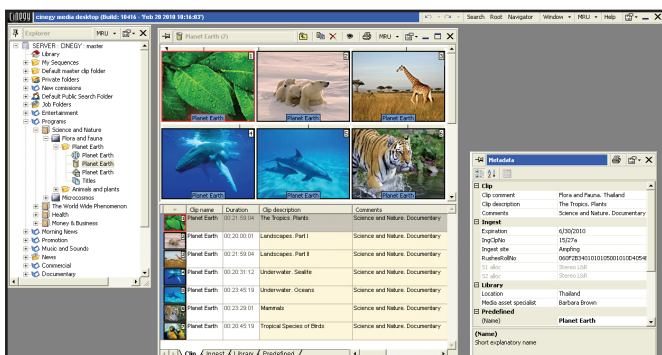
CINEGY cinegy media desktop (Build: 10416 - Feb 20 2010 18:16:03)

Search Root Navigator Window MRU Help

Explorer MRU

SERVER : CINEGY : master
Library
My Sequences
Default master clip folder
Private folders
New comissions
Default Public Search Folder
Job Folders
Entertainment
Programs
Science and Nature
Flora and fauna
Planet Earth
Planet Earth
Planet Earth
Planet Earth
Titles
Animals and plants
Microcosmos
The World Wide Phenomenon
Health
Money & Business
Morning News
Promotion
Music and Sounds
News
Commercial
Documentary

Planet Earth (7)

MRU

Planet Earth
Planet Earth
Planet Earth
Planet Earth
Planet Earth
Planet Earth

| | Clip name | Duration | Clip description | Comments |
|---|---|---|---|---|
| | Planet Earth | 00.21.59.04 | The Tropics. Plants | Science and Nature. Documentary |
| | Planet Earth | 00.20.00.01 | Landscapes. Part I | Science and Nature. Documentary |
| | Planet Earth | 00.21.59.04 | Landscapes. Part II | Science and Nature. Documentary |
| | Planet Earth | 00.20.31.12 | Underwater. Sealife | Science and Nature. Documentary |
| | Planet Earth | 00.23.45.19 | Underwater. Oceans | Science and Nature. Documentary |
| | Planet Earth | 00.23.29.01 | Mammals | Science and Nature. Documentary |
| | Planet Earth | 00.21.45.10 | Tropical Species of Birds | Science and Nature. Documentary |

Clip | Ingest | Library | Predefined

Metadata

| | |
|---|---|
| Clip | |
| Clip comment | Flora and Fauna. Thailand |
| Clip description | The Tropics. Plants |
| Comments | Science and Nature. Documentary |
| Ingest | |
| Expiration | 6/30/2010 |
| IngClipNo | 15/27a |
| Ingest site | Ampfing |
| RushesRollNo | 060F2B340101010500101D4054 |
| S1 alloc | Stereo L&R |
| S2 alloc | Stereo L&R |
| Library | |
| Location | Thailand |
| Media asset specialist | Barbara Brown |
| Predefined | |
| (Name) | Planet Earth |

(Name)
Short explanatory name